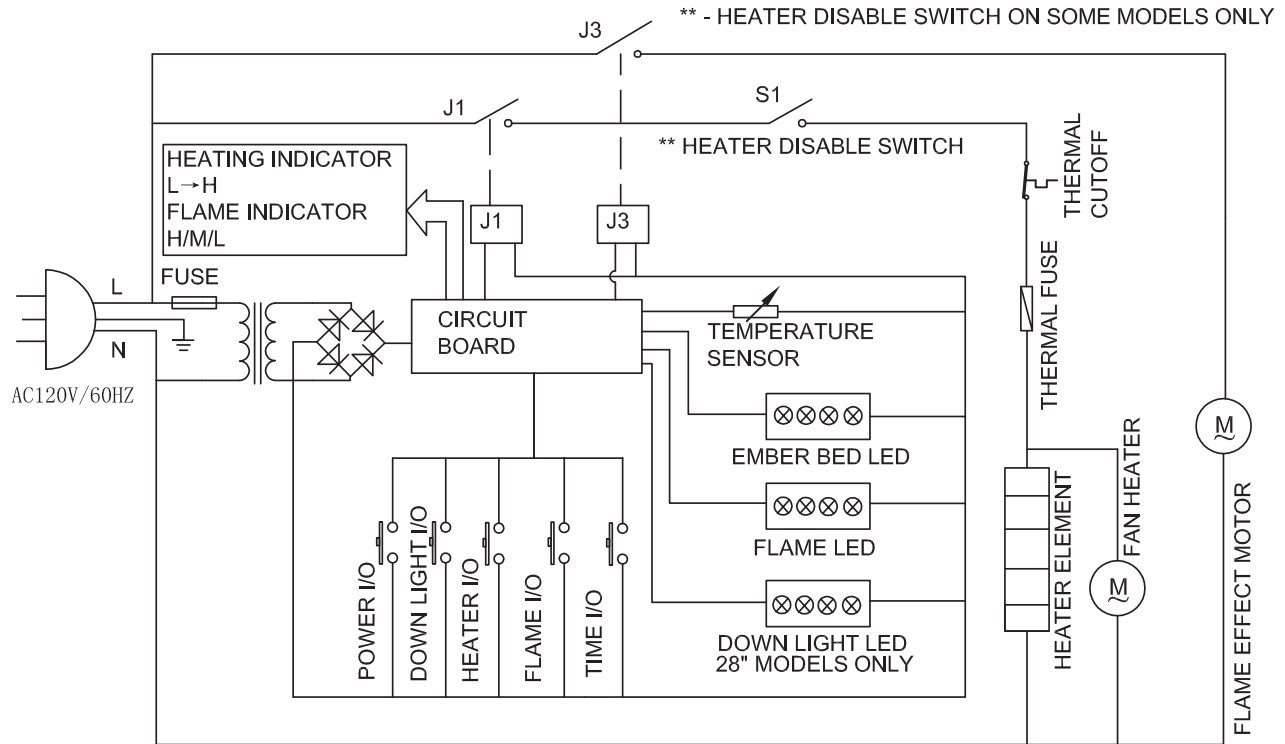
** - HEATER DISABLE SWITCH ON SOME MODELS ONLY

J3

J1

S1

** HEATER DISABLE SWITCH

THERMAL CUTOFF

HEATING INDICATOR
L→H
FLAME INDICATOR
H/M/L

J1

J3

L

FUSE

N

AC120V/60HZ

CIRCUIT BOARD

TEMPERATURE SENSOR

THERMAL FUSE

EMBER BED LED

FLAME LED

DOWN LIGHT LED
28" MODELS ONLY

POWER I/O

DOWN LIGHT I/O

HEATER I/O

FLAME I/O

TIME I/O

HEATER ELEMENT

FAN HEATER

M

M

FLAME EFFECT MOTOR